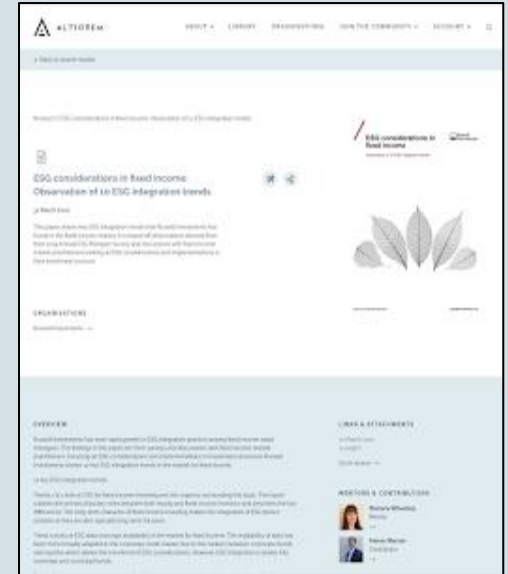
ALTIOREM

ABOUT LIBRARY ORGANISATIONS JOIN THE COMMUNITY ACCOUNT

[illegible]

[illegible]

ESG considerations in fixed income: Observation of 10 ESG integration trends

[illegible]

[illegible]

ESG considerations in fixed income

ORGANISATIONS

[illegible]

OVERVIEW

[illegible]

LINKS & ATTACHMENTS

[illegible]

MENTORS & CONTRIBUTORS

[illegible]